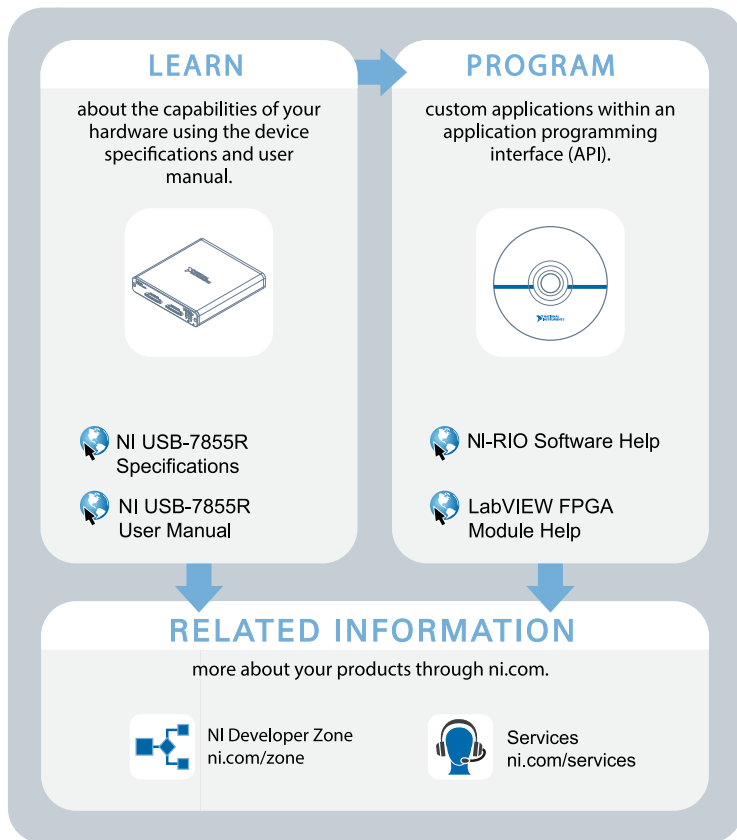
LEARN

about the capabilities of your hardware using the device specifications and user manual.

NI USB-7855R Specifications

NI USB-7855R User Manual

PROGRAM

custom applications within an application programming interface (API).

NI-RIO Software Help

LabVIEW FPGA Module Help

RELATED INFORMATION

more about your products through ni.com.

NI Developer Zone
ni.com/zone

Services
ni.com/services